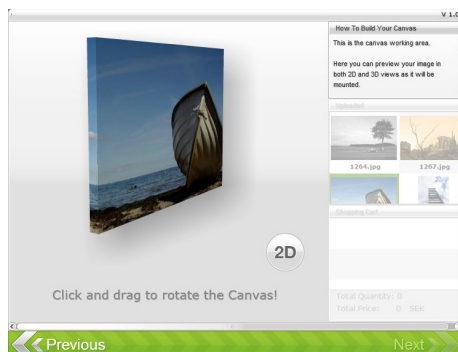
V 1.0

How To Build Your Canvas

This is the canvas working area.

Here you can preview your image in both 2D and 3D views as it will be mounted.

Uploaded

1264.jpg

1267.jpg

Shopping Cart

Total Quantity: 0

Total Price: 0 SEK

2D

Click and drag to rotate the Canvas!

Previous

Next